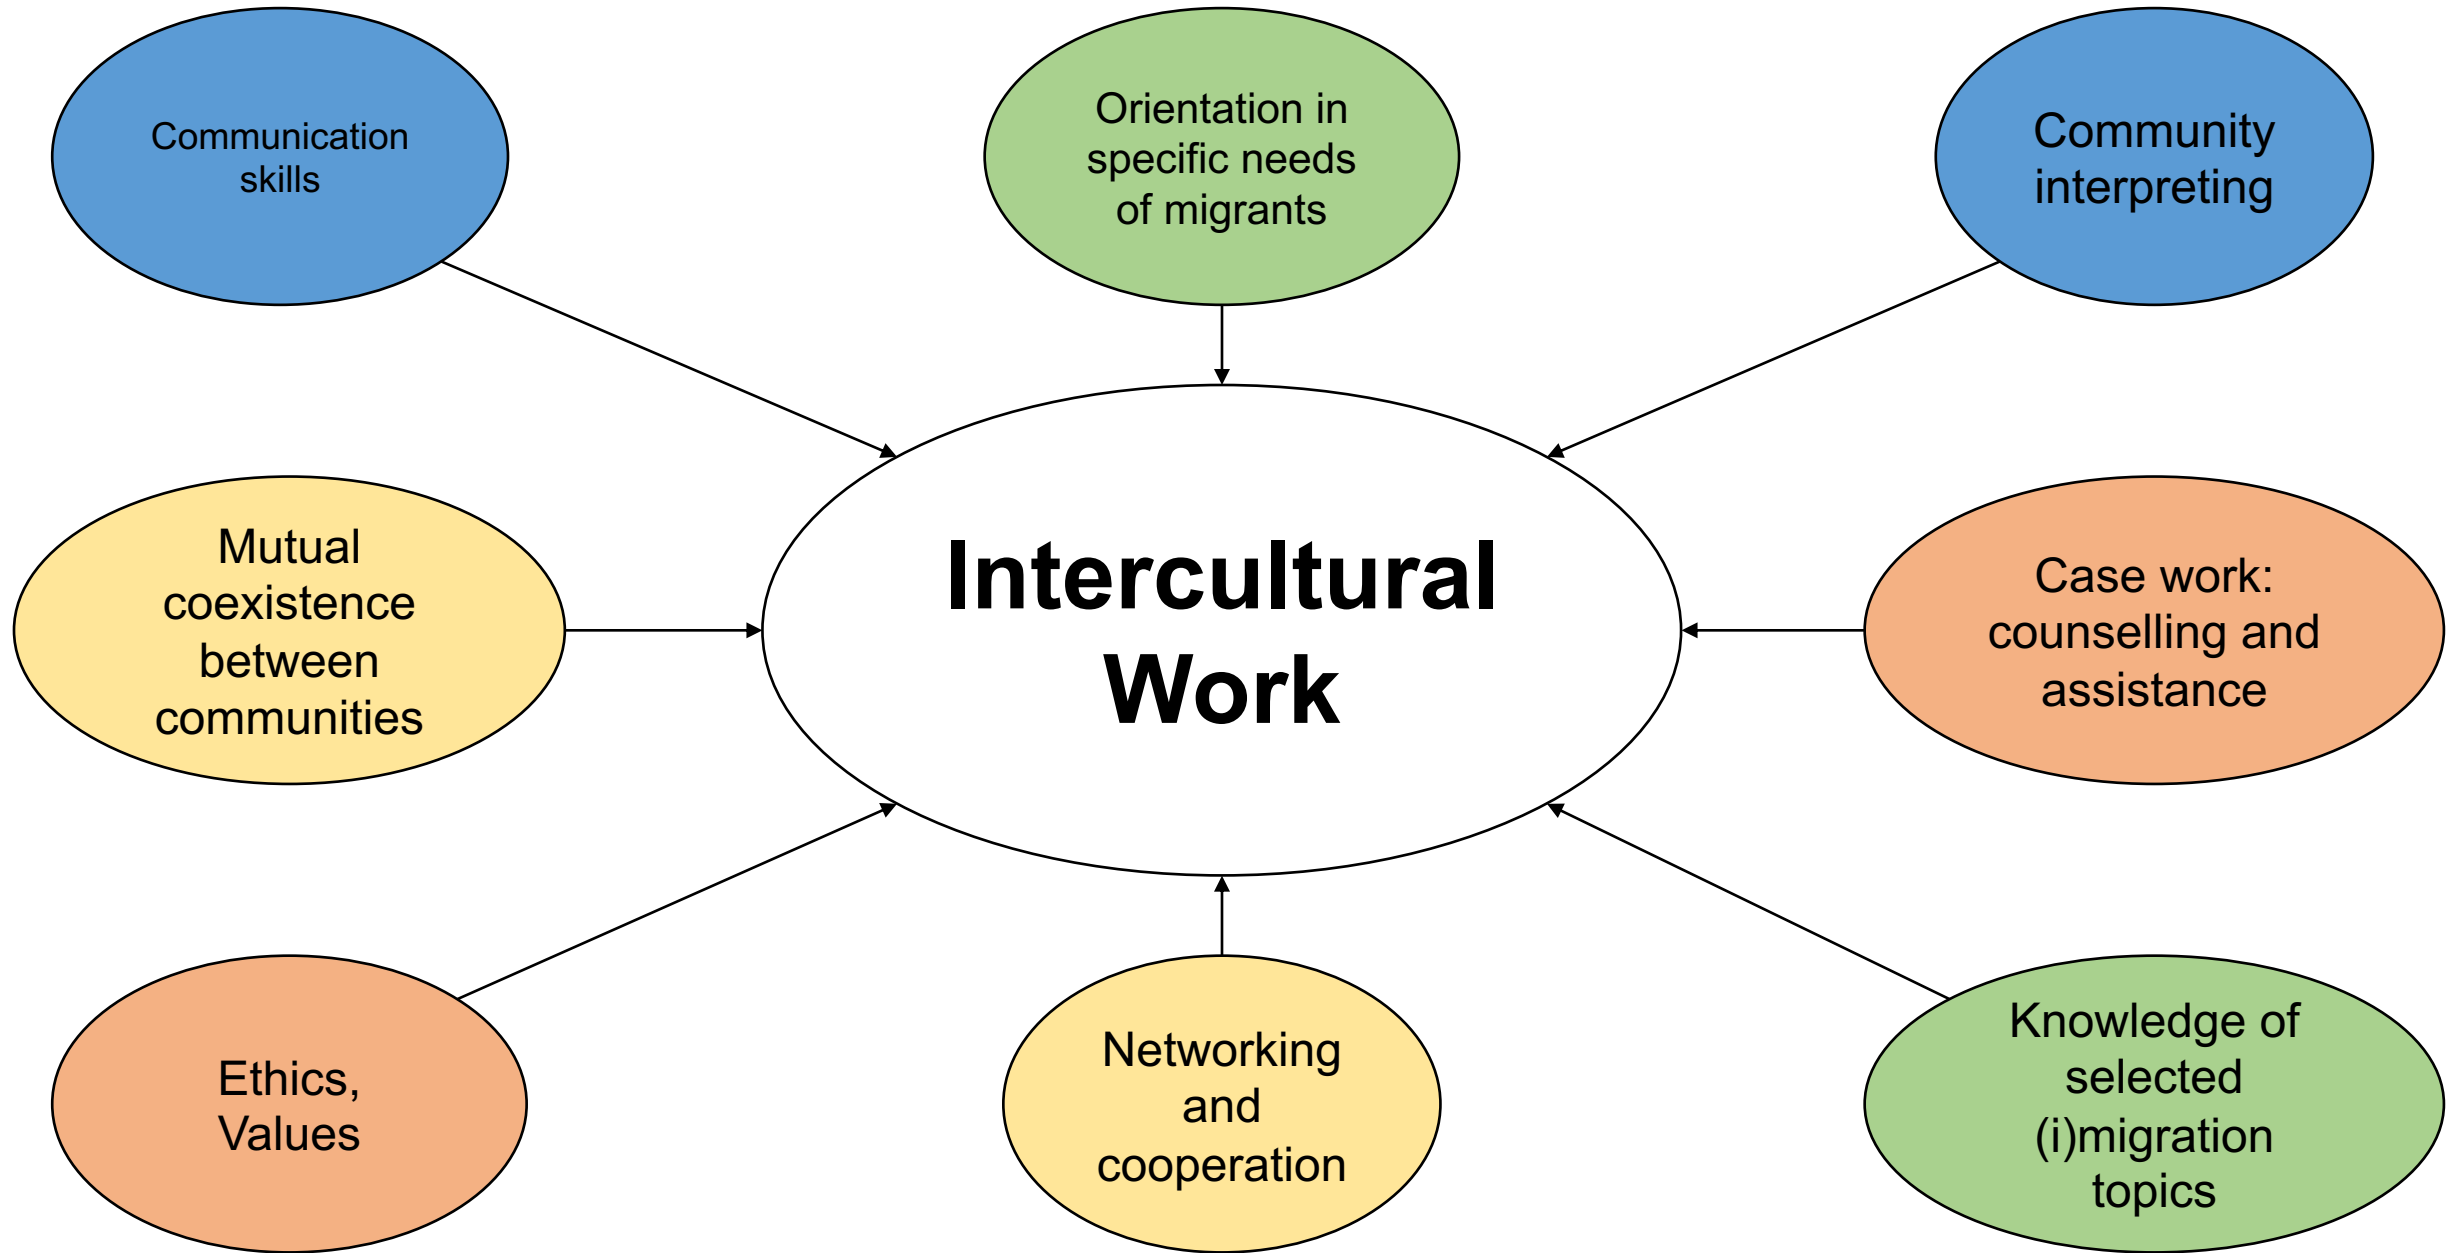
Communication skills

Orientation in specific needs of migrants

Community interpreting

Mutual coexistence between communities

Intercultural Work

Case work: counselling and assistance

Ethics, Values

Networking and cooperation

Knowledge of selected (i)migration topics